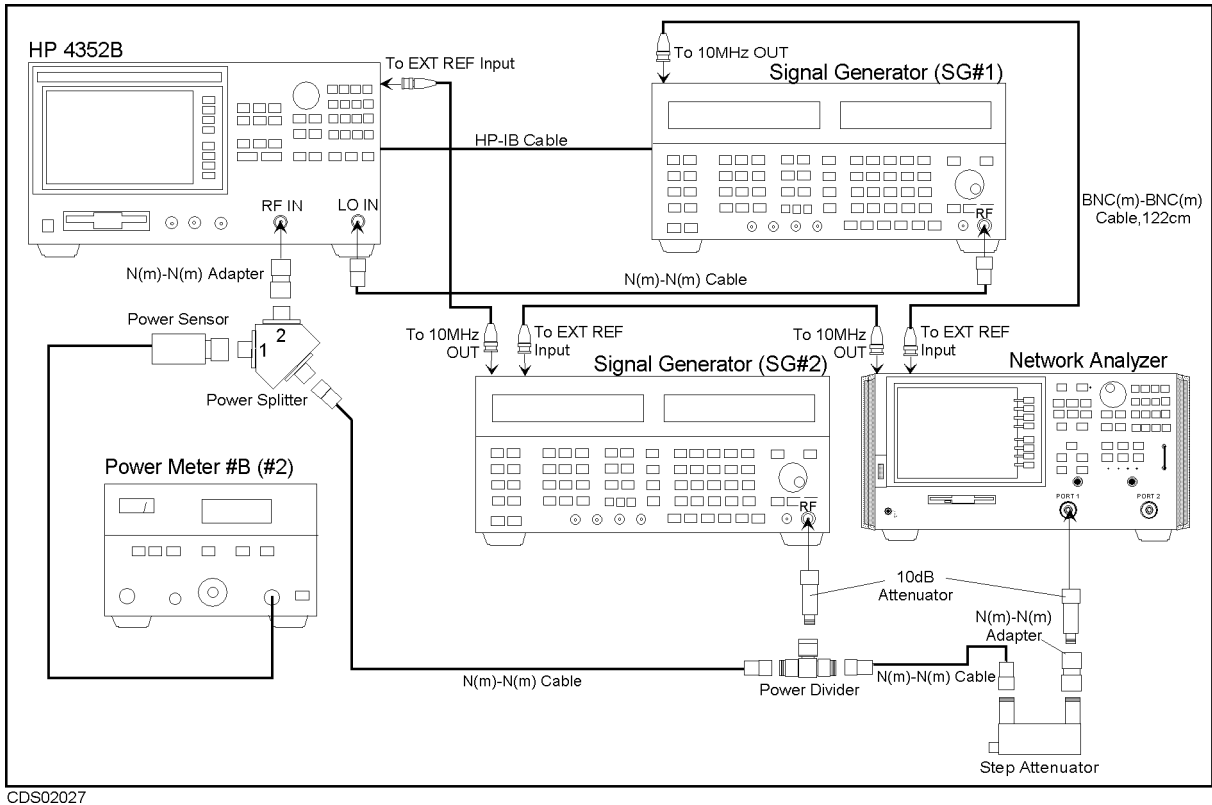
HP 4352B

To EXT REF Input

To 10MHz OUT

Signal Generator (SG#1)

HP-IB Cable

RF IN

LO IN

RF

BNC(m)-BNC(m) Cable,122cm

N(m)-N(m) Adapter

N(m)-N(m) Cable

Power Sensor

2

1

To 10MHz OUT

To EXT REF Input

To 10MHz OUT

To EXT REF Input

Signal Generator (SG#2)

Network Analyzer

Power Splitter

Power Meter #B (#2)

RF

PORT 1

PORT 2

10dB Attenuator

N(m)-N(m) Adapter

N(m)-N(m) Cable

Power Divider

N(m)-N(m) Cable

Step Attenuator

CDS02027